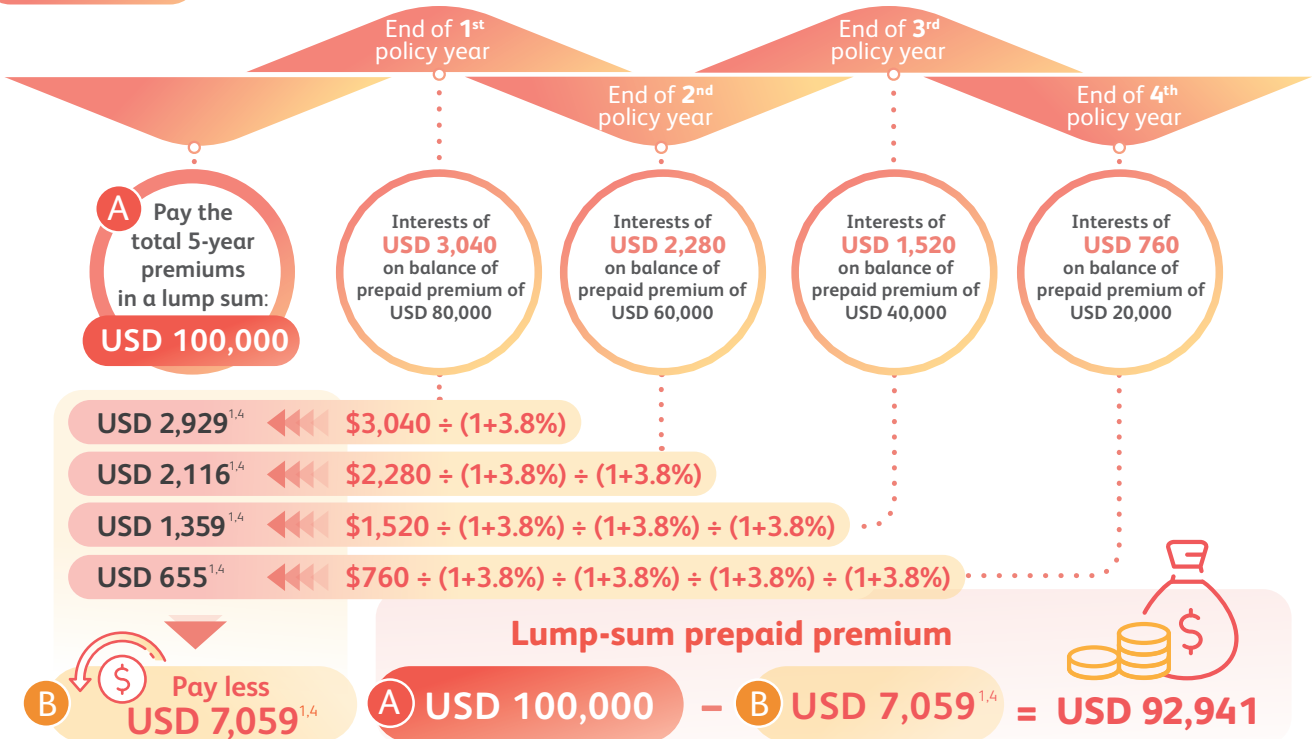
End of $1^{st}$ policy year

End of $2^{nd}$ policy year

End of $3^{rd}$ policy year

End of $4^{th}$ policy year

A Pay the total 5-year premiums in a lump sum: USD 100,000

Interests of USD 3,040 on balance of prepaid premium of USD 80,000

Interests of USD 2,280 on balance of prepaid premium of USD 60,000

Interests of USD 1,520 on balance of prepaid premium of USD 40,000

Interests of USD 760 on balance of prepaid premium of USD 20,000

USD $2,929^{1,4}$ $3,040 ÷ (1+3.8%)

USD $2,116^{1,4}$ $2,280 ÷ (1+3.8%) ÷ (1+3.8%)

USD $1,359^{1,4}$ $1,520 ÷ (1+3.8%) ÷ (1+3.8%) ÷ (1+3.8%)

USD $655^{1,4}$ $760 ÷ (1+3.8%) ÷ (1+3.8%) ÷ (1+3.8%) ÷ (1+3.8%)

B Pay less USD $7,059^{1,4}$

Lump-sum prepaid premium

A USD 100,000 – B USD $7,059^{1,4}$ = USD 92,941